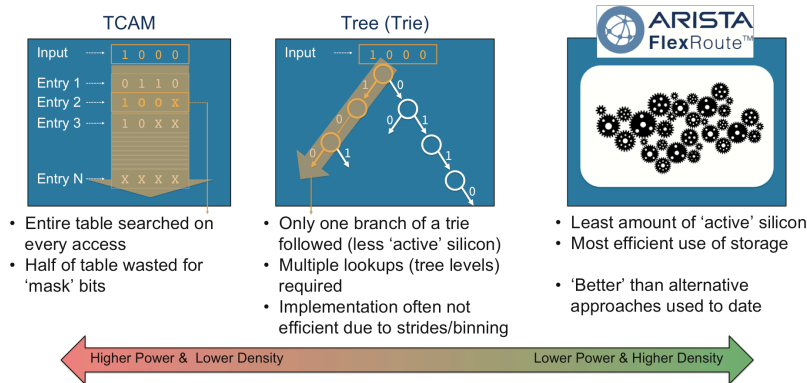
TCAM

Input 1 0 0 0

Entry 1 0 1 1 0
Entry 2 1 0 0 X
Entry 3 1 0 X X

Entry N X X X X

- Entire table searched on every access
- Half of table wasted for 'mask' bits

Tree (Trie)

Input 1 0 0 0

1 0 1 0 0 1 0 1 1 0

- Only one branch of a trie followed (less 'active' silicon)
- Multiple lookups (tree levels) required
- Implementation often not efficient due to strides/binning

ARISTA FlexRoute™

- Least amount of 'active' silicon
- Most efficient use of storage

- 'Better' than alternative approaches used to date

Higher Power & Lower Density

Lower Power & Higher Density